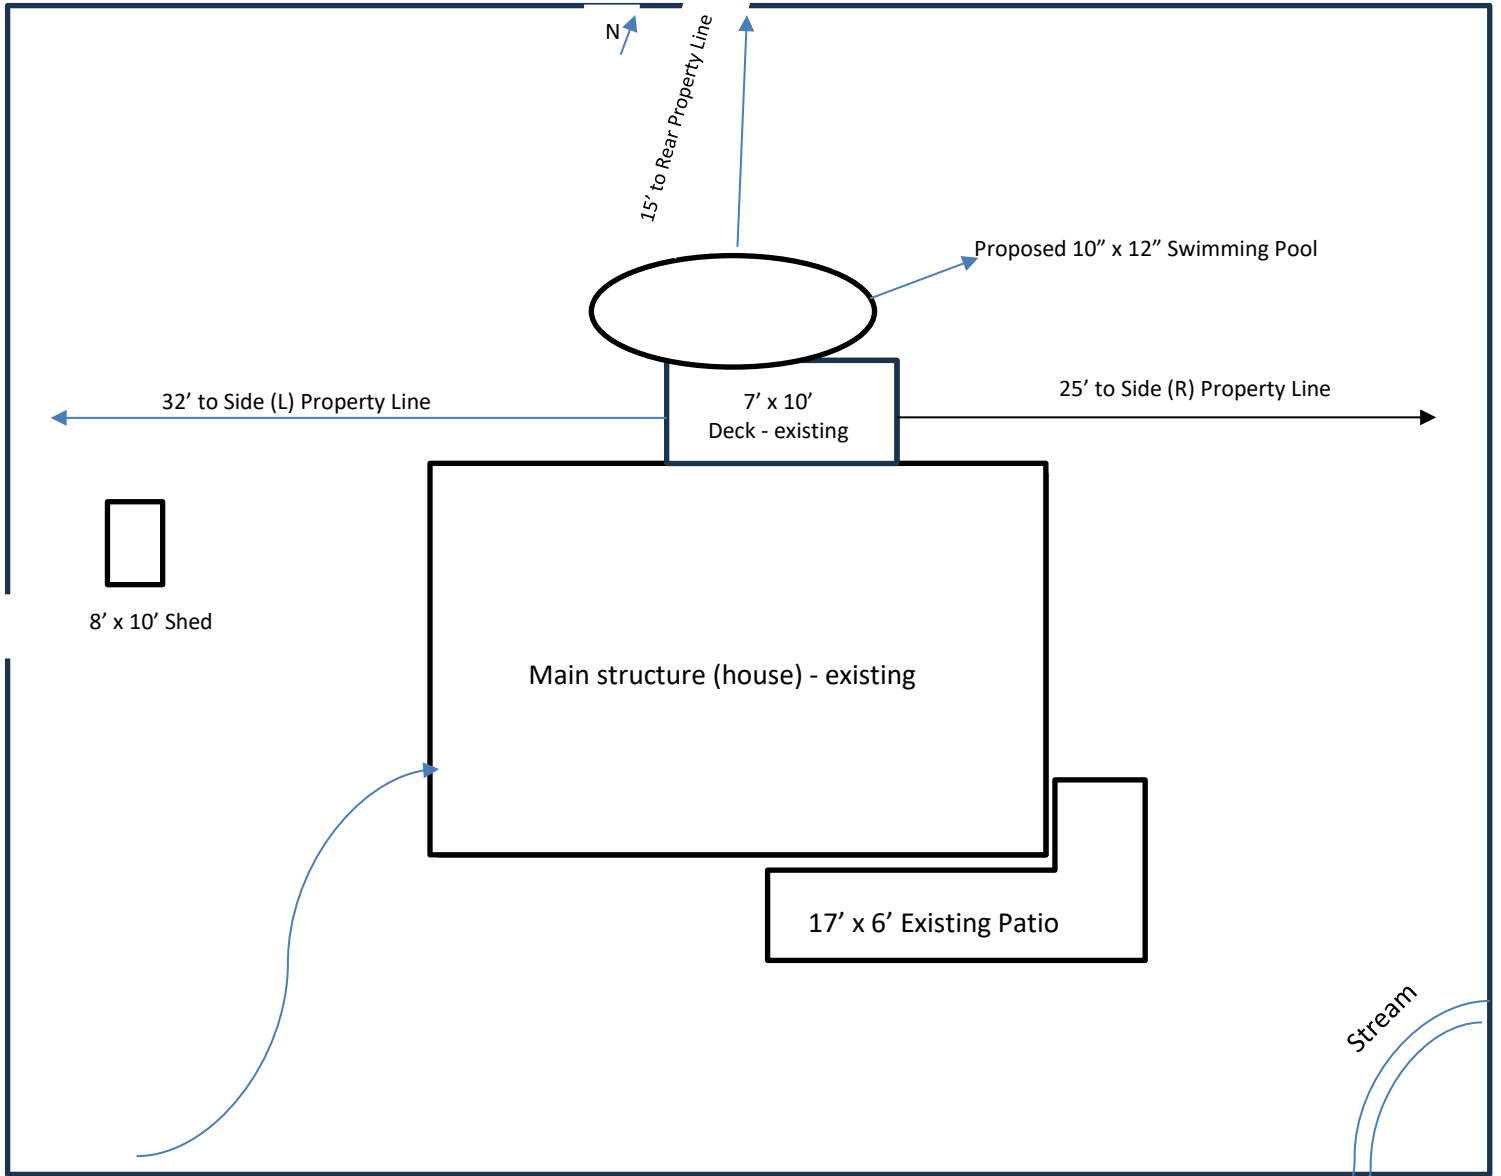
N

15’ to Rear Property Line

Proposed 10” x 12” Swimming Pool

32’ to Side (L) Property Line

7’ x 10’
Deck - existing

25’ to Side (R) Property Line

8’ x 10’ Shed

Main structure (house) - existing

17’ x 6’ Existing Patio

Stream